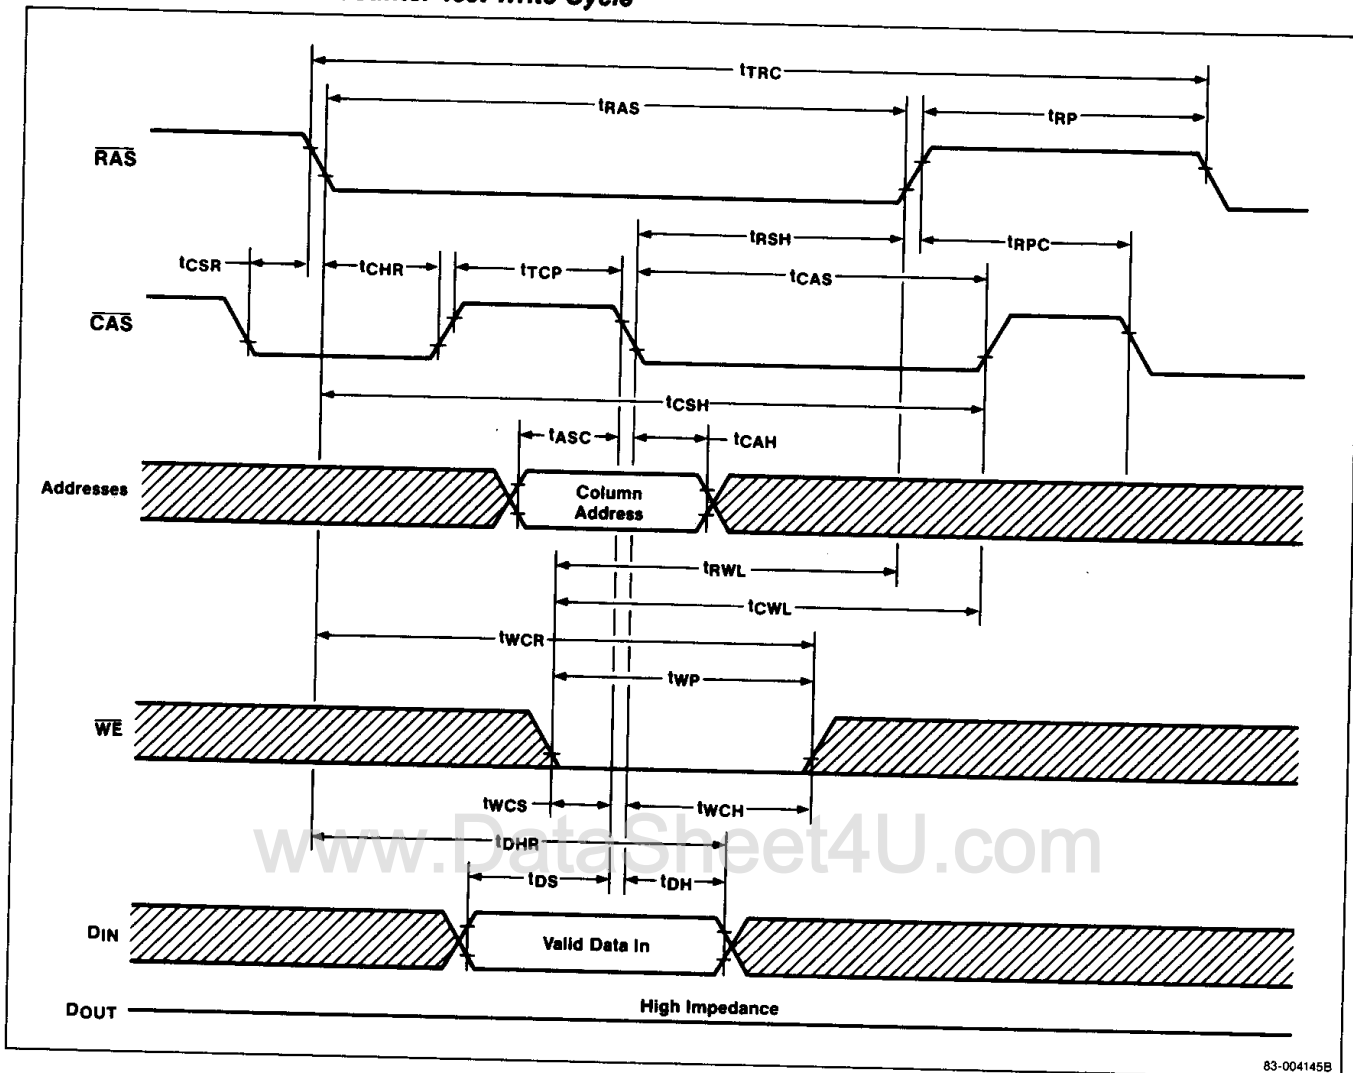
Counter Test Write Cycle

$t_{TRC}$

$t_{RAS}$

$t_{RP}$

$\overline{RAS}$

$t_{RSH}$

$t_{RPC}$

$t_{CSR}$

$t_{CHR}$

$t_{TCP}$

$t_{CAS}$

$\overline{CAS}$

$t_{CSH}$

$t_{ASC}$

$t_{CAH}$

Addresses

Column Address

$t_{RWL}$

$t_{CWL}$

$t_{WCR}$

$t_{WP}$

$\overline{WE}$

$t_{WCS}$

$t_{WCH}$

www.DataSheet4U.com

$t_{DHR}$

$t_{DS}$

$t_{DH}$

$D_{IN}$

Valid Data In

$D_{OUT}$

High Impedance

83-004145B